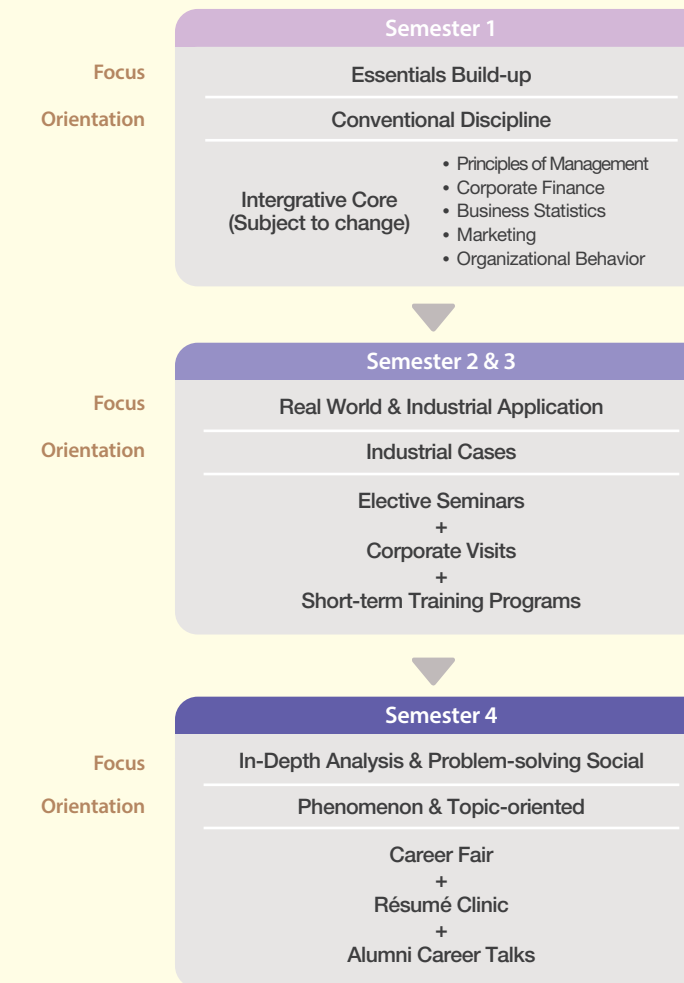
Semester 1

Focus
Essentials Build-up

Orientation
Conventional Discipline

Intergrative Core (Subject to change)

• Principles of Management
• Corporate Finance
• Business Statistics
• Marketing
• Organizational Behavior

Semester 2 & 3

Focus
Real World & Industrial Application

Orientation
Industrial Cases

Elective Seminars
+
Corporate Visits
+
Short-term Training Programs

Semester 4

Focus
In-Depth Analysis & Problem-solving Social

Orientation
Phenomenon & Topic-oriented

Career Fair
+
Résumé Clinic
+
Alumni Career Talks